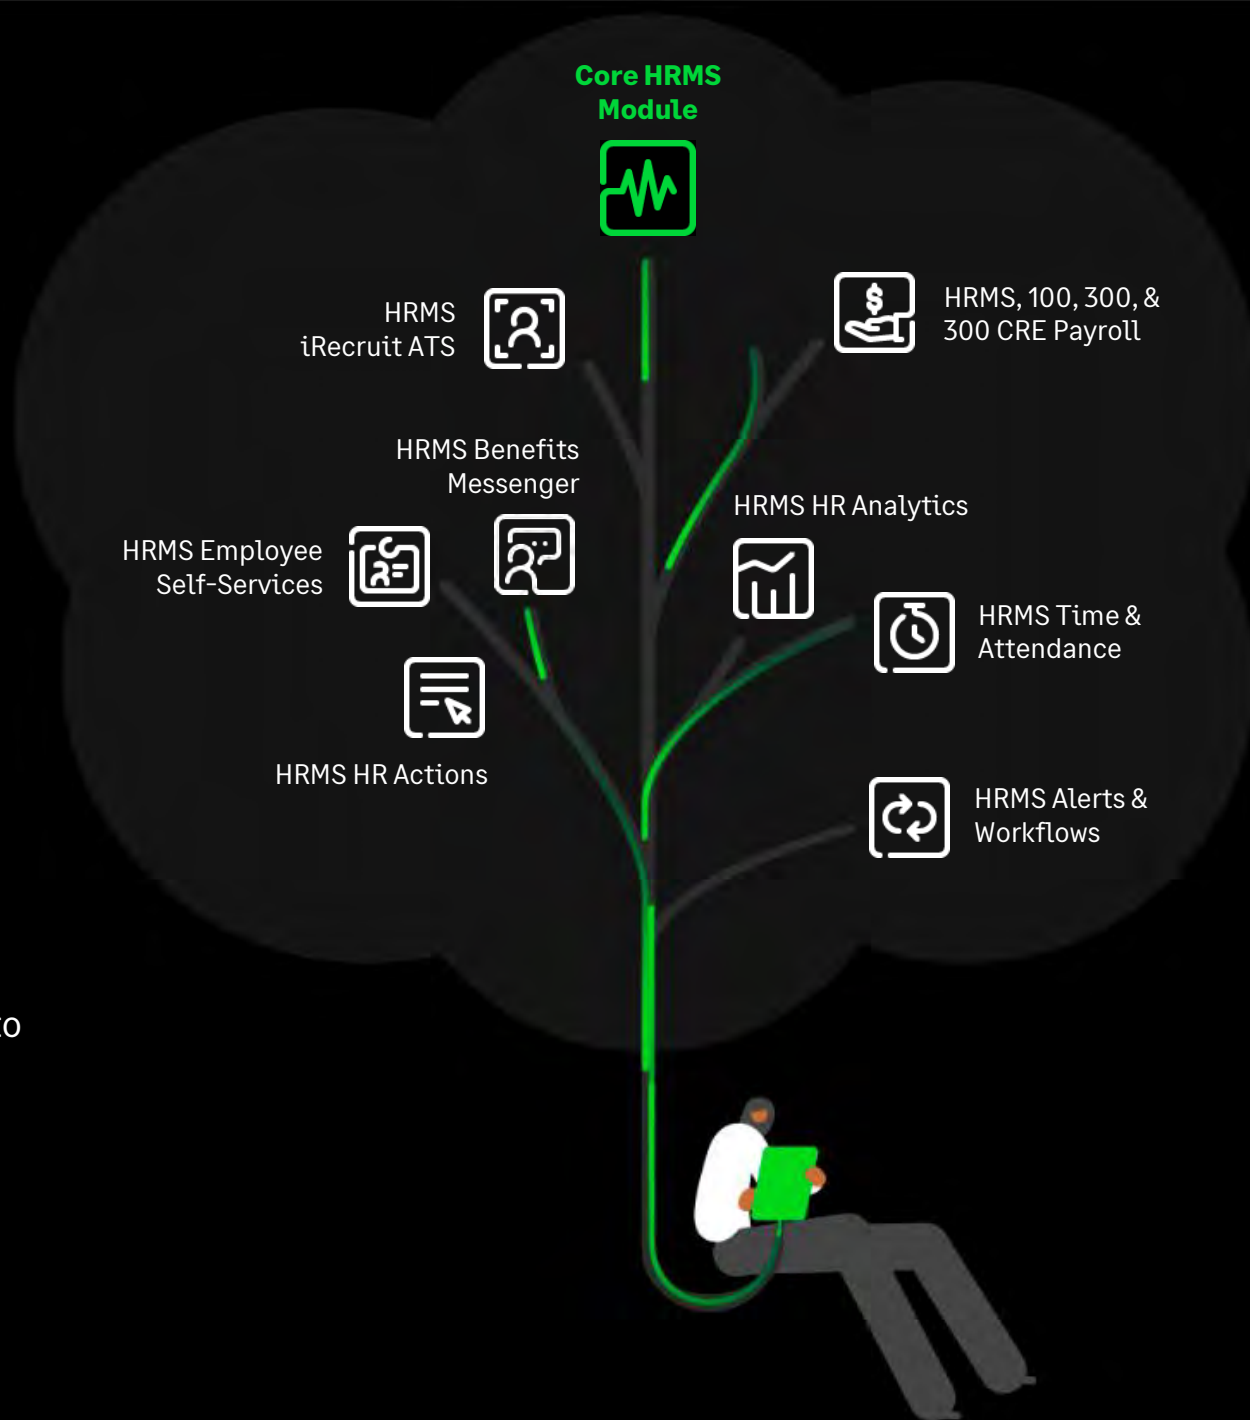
Core HRMS Module

HRMS iRecruit ATS

HRMS, 100, 300, & 300 CRE Payroll

HRMS Benefits Messenger

HRMS HR Analytics

HRMS Employee Self-Services

HRMS Time & Attendance

HRMS HR Actions

HRMS Alerts & Workflows

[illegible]o